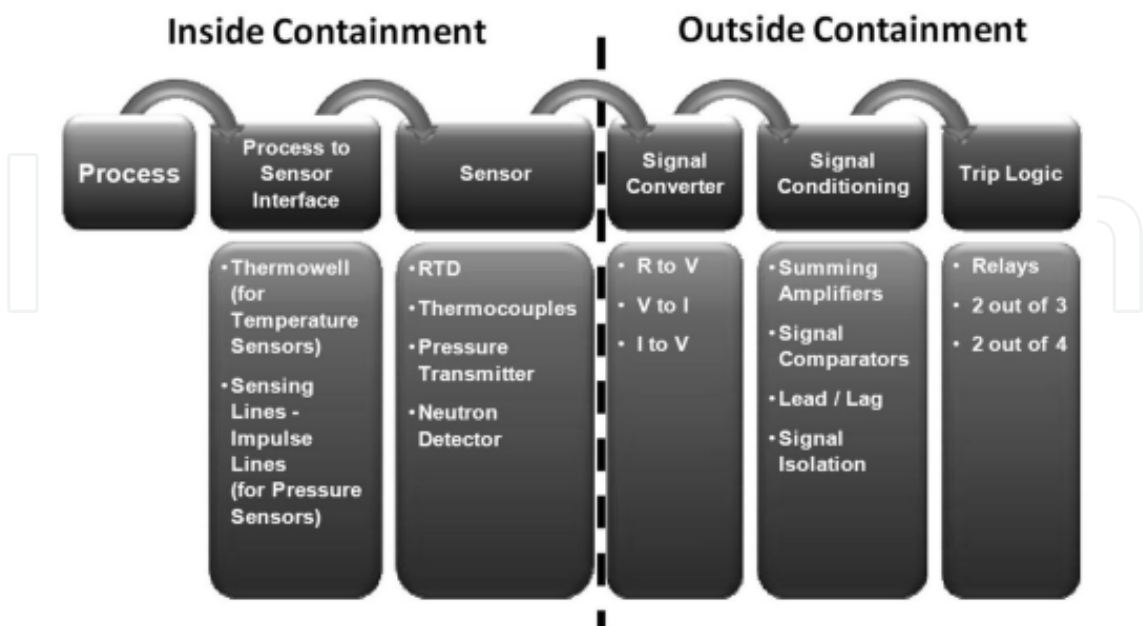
Inside Containment

Outside Containment

Process

Process to Sensor Interface

Sensor

Signal Converter

Signal Conditioning

Trip Logic

• Thermowell (for Temperature Sensors)
• Sensing Lines - Impulse Lines (for Pressure Sensors)

• RTD
• Thermocouples
• Pressure Transmitter
• Neutron Detector

• R to V
• V to I
• I to V

• Summing Amplifiers
• Signal Comparators
• Lead / Lag
• Signal Isolation

• Relays
• 2 out of 3
• 2 out of 4